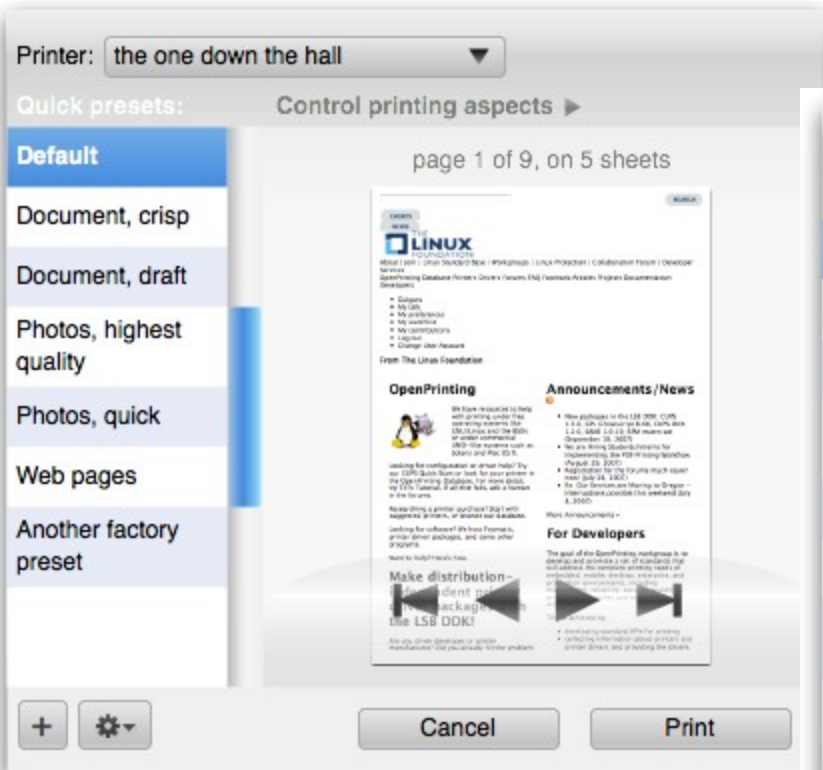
Printer: the one down the hall

Quick presets:

Control printing aspects ▶

Default

Document, crisp

Document, draft

Photos, highest quality

Photos, quick

Web pages

Another factory preset

page 1 of 9, on 5 sheets

THE LINUX FOUNDATION

From The Linux Foundation

OpenPrinting

Announcements/News

For Developers

Make distribution-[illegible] the LSB DDK!

+

Cancel

Print